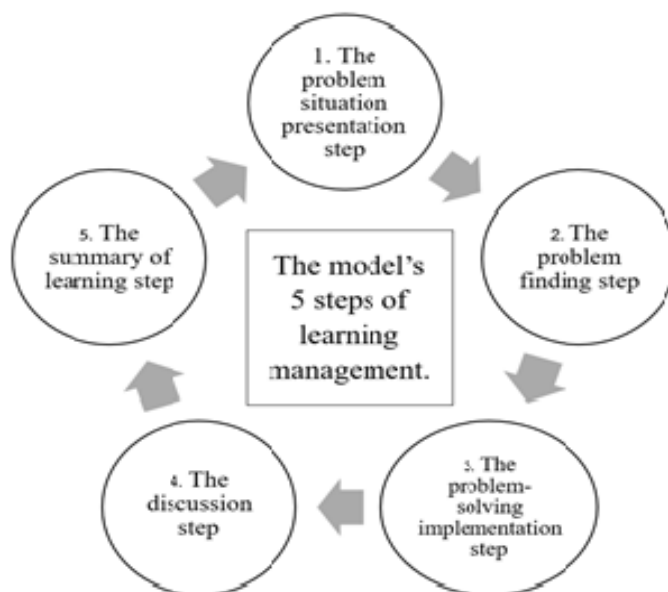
1. The problem situation presentation step

2. The problem finding step

3. The problem-solving implementation step

4. The discussion step

5. The summary of learning step

The model's 5 steps of learning management.